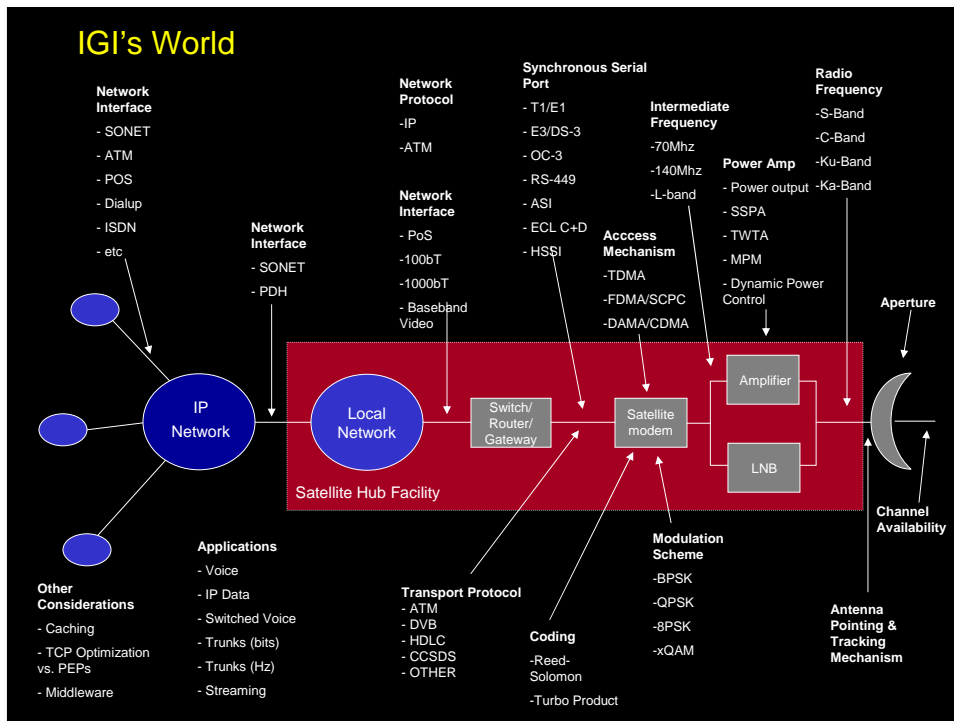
IGI's World

Network Interface
- SONET
- ATM
- POS
- Dialup
- ISDN
- etc

Network Interface
- SONET
- PDH

Network Protocol
-IP
-ATM

Network Interface
- PoS
-100bT
-1000bT
- Baseband Video

Synchronous Serial Port
- T1/E1
- E3/DS-3
- OC-3
- RS-449
- ASI
- ECL C+D
- HSSI

Intermediate Frequency
-70Mhz
-140Mhz
-L-band

Acccess Mechanism
-TDMA
-FDMA/SCPC
-DAMA/CDMA

Power Amp
- Power output
- SSPA
- TWTA
- MPM
- Dynamic Power Control

Radio Frequency
-S-Band
-C-Band
-Ku-Band
-Ka-Band

Aperture

IP Network

Local Network

Switch/ Router/ Gateway

Satellite modem

Amplifier

LNB

Satellite Hub Facility

Channel Availability

Other Considerations
- Caching
- TCP Optimization vs. PEPs
- Middleware

Applications
- Voice
- IP Data
- Switched Voice
- Trunks (bits)
- Trunks (Hz)
- Streaming

Transport Protocol
- ATM
- DVB
- HDLC
- CCSDS
- OTHER

Coding
-Reed-Solomon
-Turbo Product

Modulation Scheme
-BPSK
-QPSK
-8PSK
-xQAM

Antenna Pointing & Tracking Mechanism